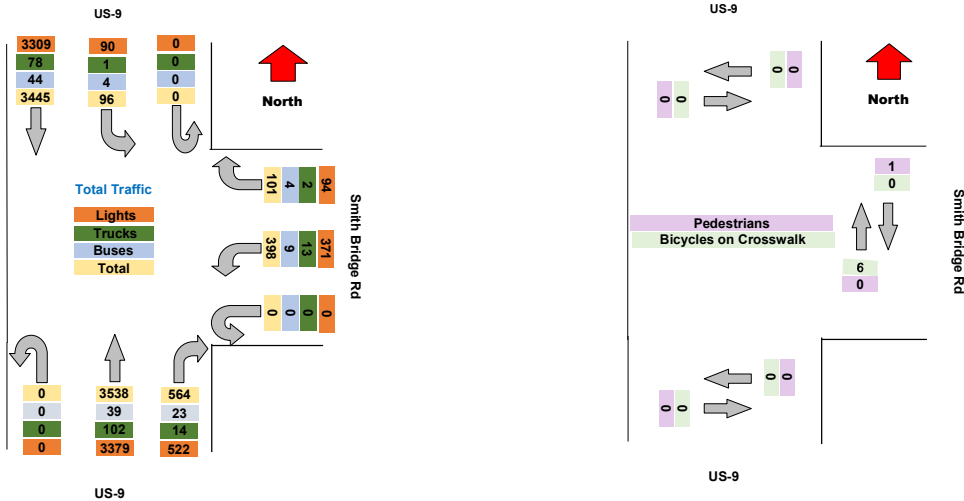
US-9

3309
78
44
3445

90
1
4
96

0
0
0
0

North

Total Traffic

Lights
Trucks
Buses
Total

101
4
2
94

398
9
13
371

0
0
0
0

Smith Bridge Rd

0
0
0
0

3538
39
102
3379

564
23
14
522

US-9

US-9

0
0

0
0

North

1
0

Pedestrians
Bicycles on Crosswalk

6
0

Smith Bridge Rd

0
0

0
0

US-9